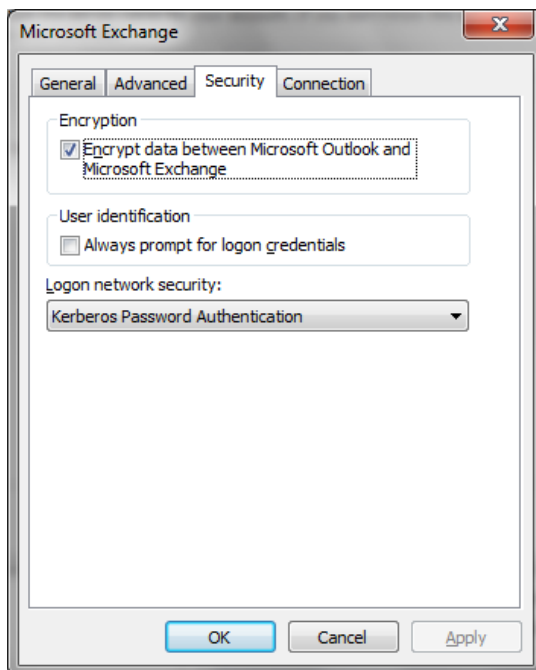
Microsoft Exchange

General
Advanced
Security
Connection

Encryption

Encrypt data between Microsoft Outlook and Microsoft Exchange

User identification

Always prompt for logon credentials

Logon network security:

Kerberos Password Authentication

OK
Cancel
Apply